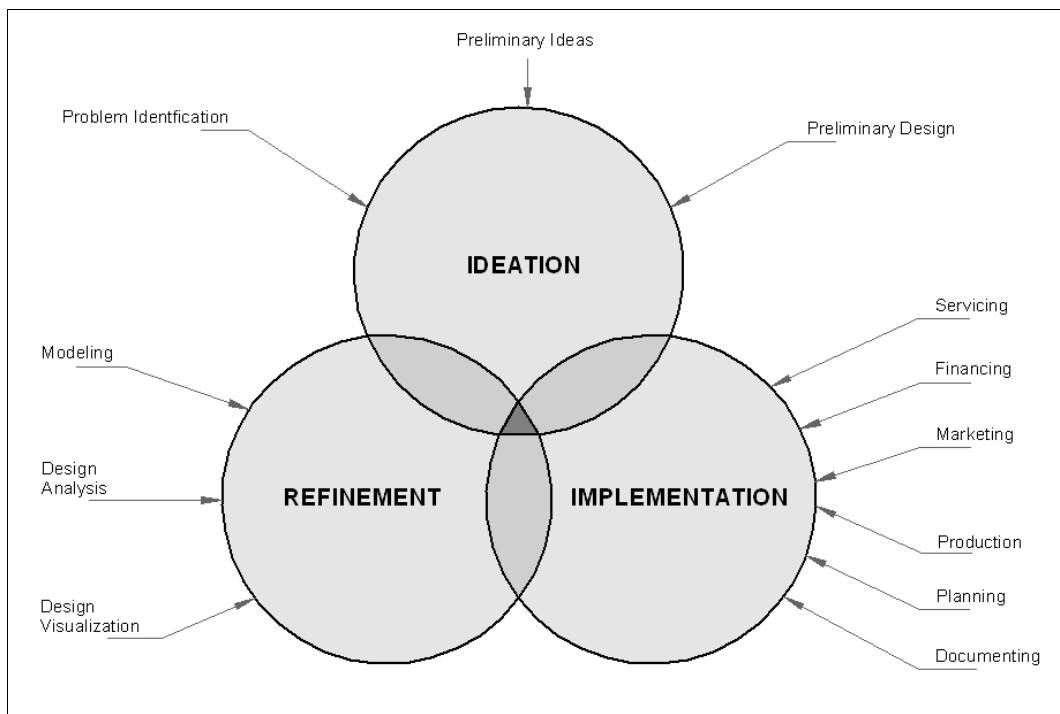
Preliminary Ideas

Problem Identfication

Preliminary Design

IDEATION

Servicing

Modeling

Financing

Marketing

Design Analysis

REFINEMENT

IMPLEMENTATION

Production

Planning

Design Visualization

Documenting